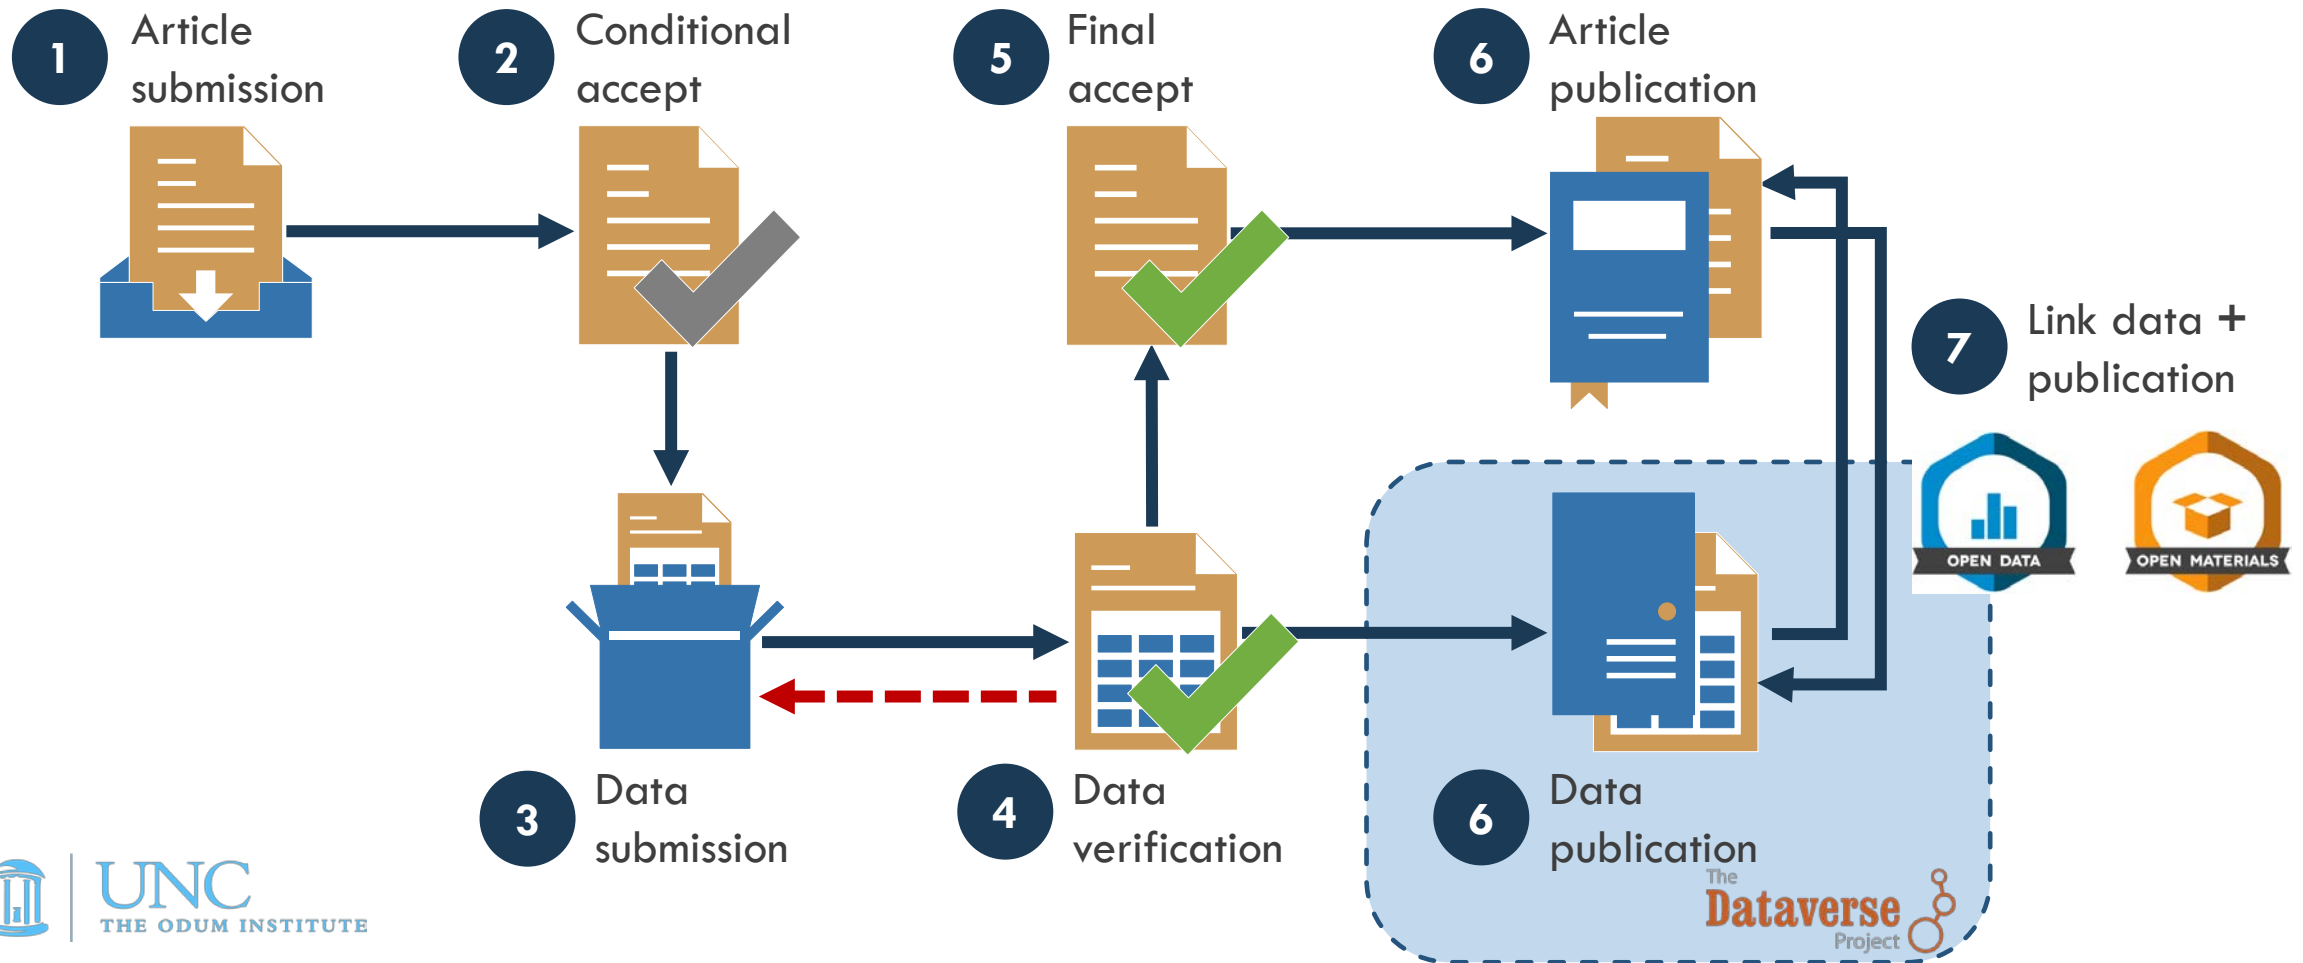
1 Article submission

2 Conditional accept

5 Final accept

6 Article publication

7 Link data + publication

OPEN DATA

OPEN MATERIALS

3 Data submission

4 Data verification

6 Data publication

The Dataverse Project

UNC THE ODUM INSTITUTE